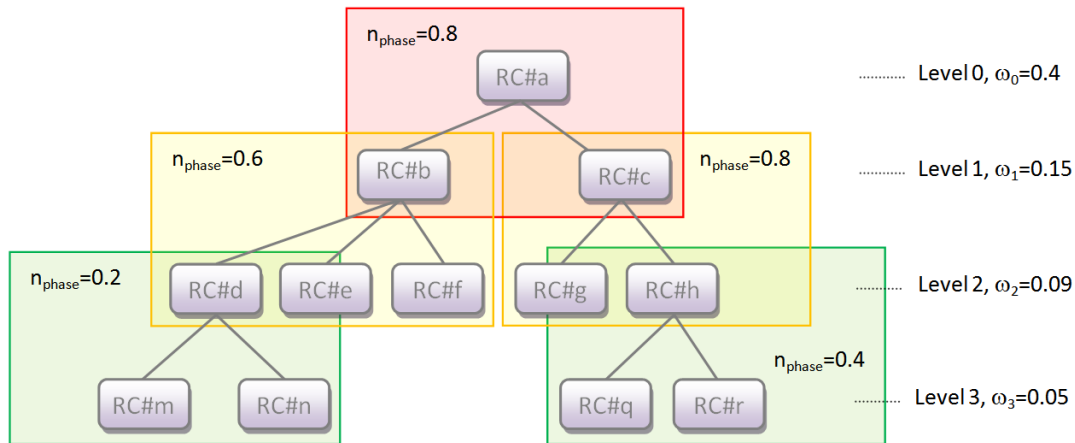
$n_{phase}$=0.8

RC#a

.......... Level 0, $\omega_0$=0.4

$n_{phase}$=0.6

RC#b

RC#c

$n_{phase}$=0.8

.......... Level 1, $\omega_1$=0.15

$n_{phase}$=0.2

RC#d

RC#e

RC#f

RC#g

RC#h

.......... Level 2, $\omega_2$=0.09

$n_{phase}$=0.4

RC#m

RC#n

RC#q

RC#r

.......... Level 3, $\omega_3$=0.05